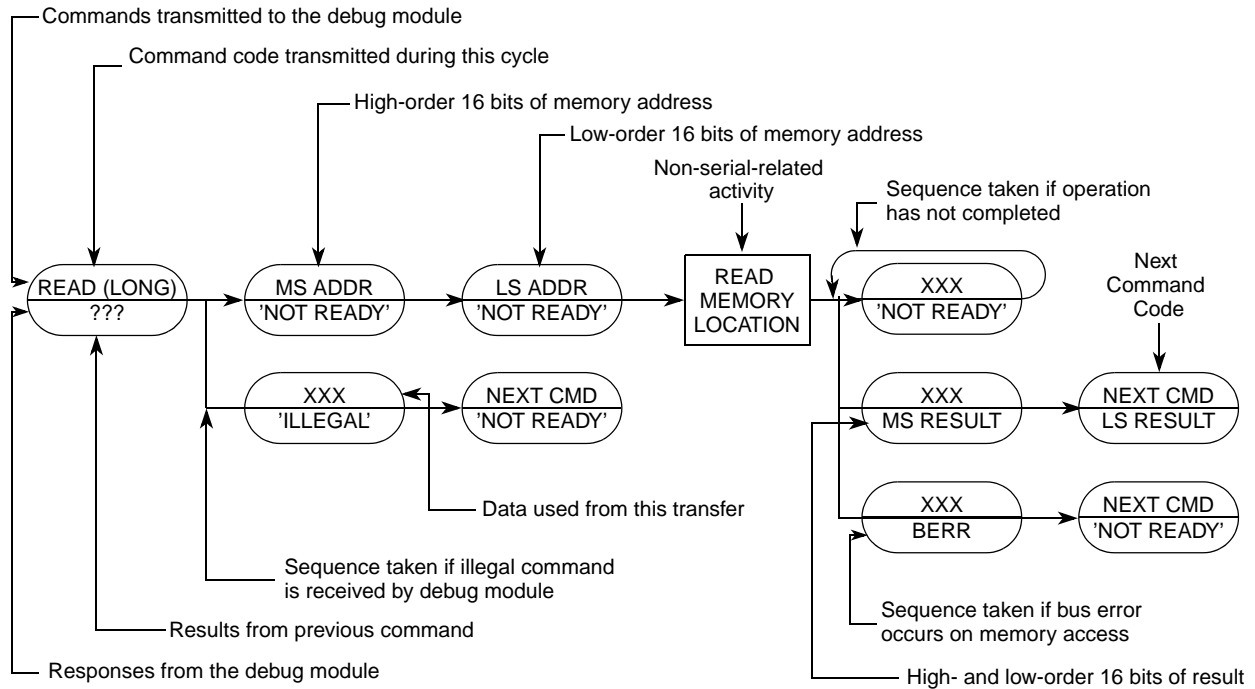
Commands transmitted to the debug module

Command code transmitted during this cycle

High-order 16 bits of memory address

Low-order 16 bits of memory address

Non-serial-related activity

Sequence taken if operation has not completed

Next Command Code

READ (LONG)
???

MS ADDR
'NOT READY'

LS ADDR
'NOT READY'

READ MEMORY LOCATION

XXX
'NOT READY'

XXX
'ILLEGAL'

NEXT CMD
'NOT READY'

XXX
MS RESULT

NEXT CMD
LS RESULT

Data used from this transfer

XXX
BERR

NEXT CMD
'NOT READY'

Sequence taken if illegal command is received by debug module

Sequence taken if bus error occurs on memory access

Results from previous command

Responses from the debug module

High- and low-order 16 bits of result